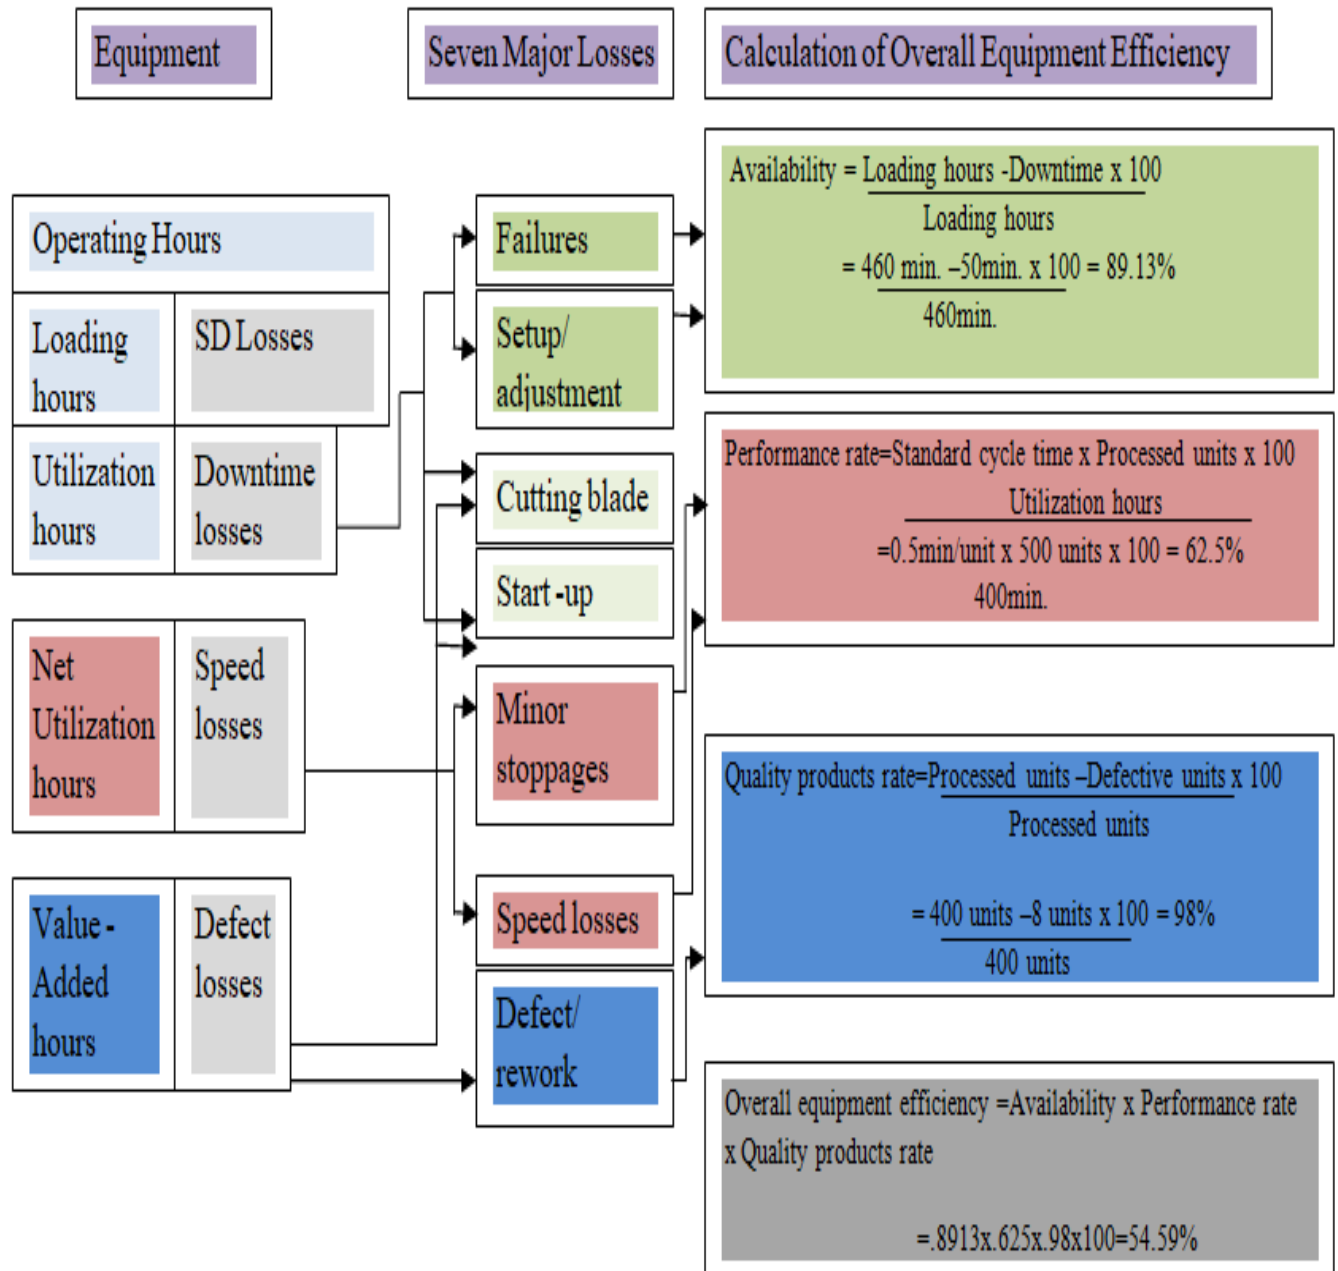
Equipment

Seven Major Losses

Calculation of Overall Equipment Efficiency

Operating Hours

Loading hours

SD Losses

Utilization hours

Downtime losses

Net Utilization hours

Speed losses

Value - Added hours

Defect losses

Failures

Setup/ adjustment

Cutting blade

Start -up

Minor stoppages

Speed losses

Defect/ rework

Availability = Loading hours -Downtime x 100
Loading hours
= 460 min. –50min. x 100 = 89.13%
460min.

Performance rate=Standard cycle time x Processed units x 100
Utilization hours
=0.5min/unit x 500 units x 100 = 62.5%
400min.

Quality products rate=Processed units –Defective units x 100
Processed units

= 400 units –8 units x 100 = 98%
400 units

Overall equipment efficiency =Availability x Performance rate x Quality products rate

=.8913x.625x.98x100=54.59%